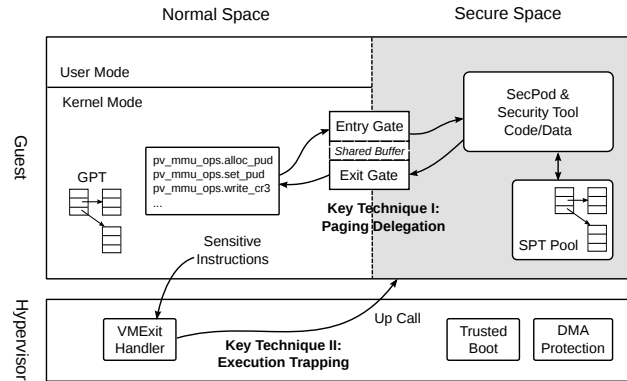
Normal Space

Secure Space

User Mode

Kernel Mode

Guest

GPT

pv_mmu_ops.alloc_pud
pv_mmu_ops.set_pud
pv_mmu_ops.write_cr3
...

Entry Gate

Shared Buffer

Exit Gate

SecPod & Security Tool Code/Data

SPT Pool

Key Technique I: Paging Delegation

Sensitive Instructions

Hypervisor

VMExit Handler

Up Call

Key Technique II: Execution Trapping

Trusted Boot

DMA Protection